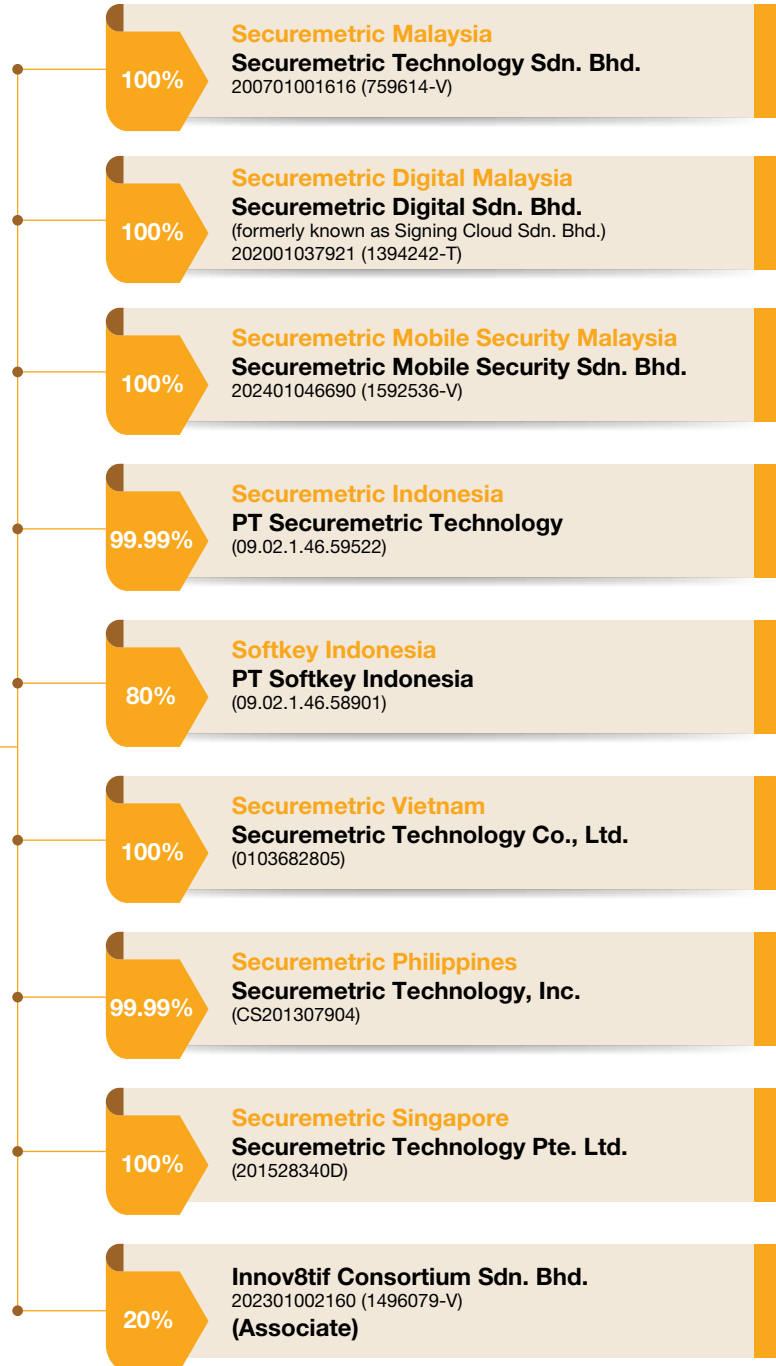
100%

Securemetric Malaysia
Securemetric Technology Sdn. Bhd.
200701001616 (759614-V)

100%

Securemetric Digital Malaysia
Securemetric Digital Sdn. Bhd.
(formerly known as Signing Cloud Sdn. Bhd.)
202001037921 (1394242-T)

100%

Securemetric Mobile Security Malaysia
Securemetric Mobile Security Sdn. Bhd.
202401046690 (1592536-V)

99.99%

Securemetric Indonesia
PT Securemetric Technology
(09.02.1.46.59522)

80%

Softkey Indonesia
PT Softkey Indonesia
(09.02.1.46.58901)

100%

Securemetric Vietnam
Securemetric Technology Co., Ltd.
(0103682805)

99.99%

Securemetric Philippines
Securemetric Technology, Inc.
(CS201307904)

100%

Securemetric Singapore
Securemetric Technology Pte. Ltd.
(201528340D)

20%

Innov8tif Consortium Sdn. Bhd.
202301002160 (1496079-V)
(Associate)